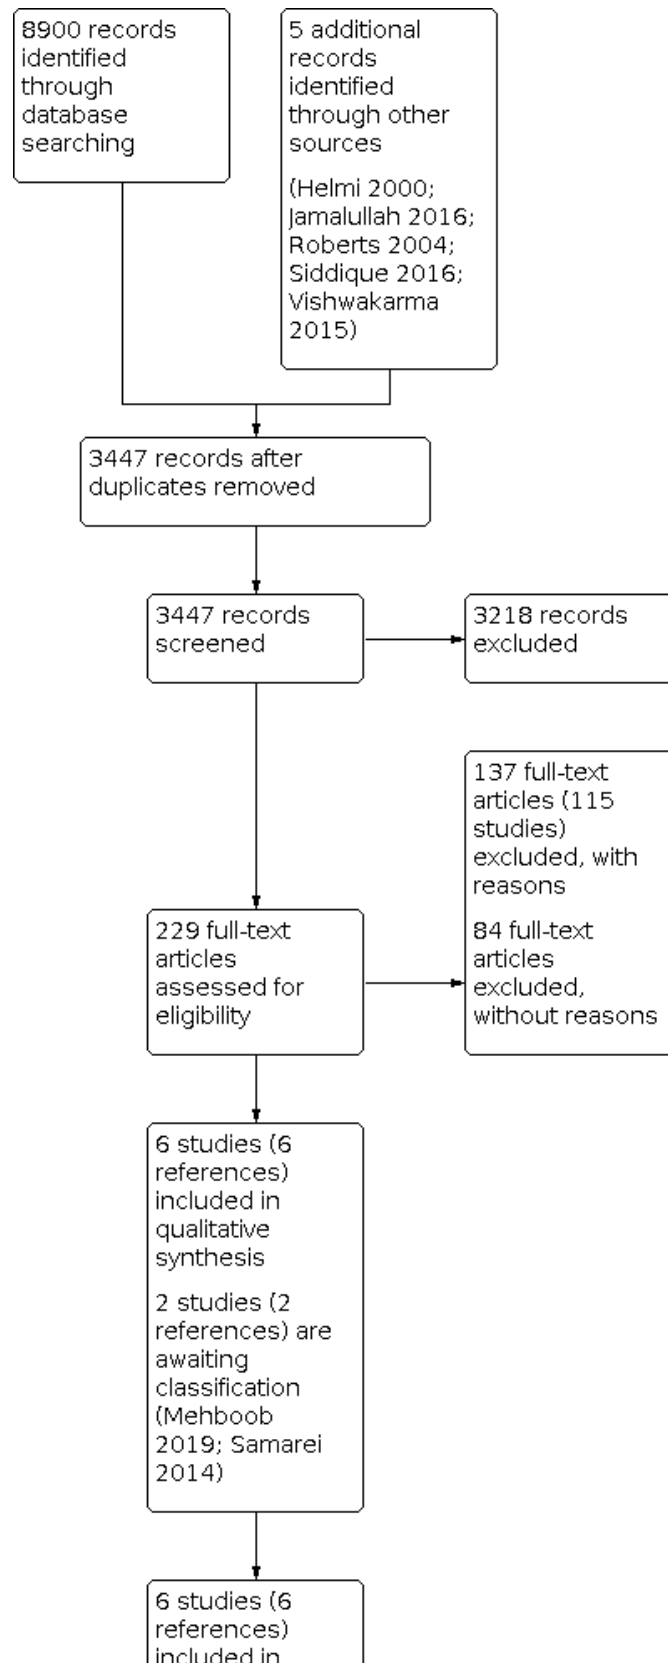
8900 records identified through database searching

5 additional records identified through other sources

(Helmi 2000; Jamalullah 2016; Roberts 2004; Siddique 2016; Vishwakarma 2015)

3447 records after duplicates removed

3447 records screened

3218 records excluded

137 full-text articles (115 studies) excluded, with reasons

84 full-text articles excluded, without reasons

229 full-text articles assessed for eligibility

6 studies (6 references) included in qualitative synthesis

2 studies (2 references) are awaiting classification (Mehboob 2019; Samarei 2014)

6 studies (6 references) included in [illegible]